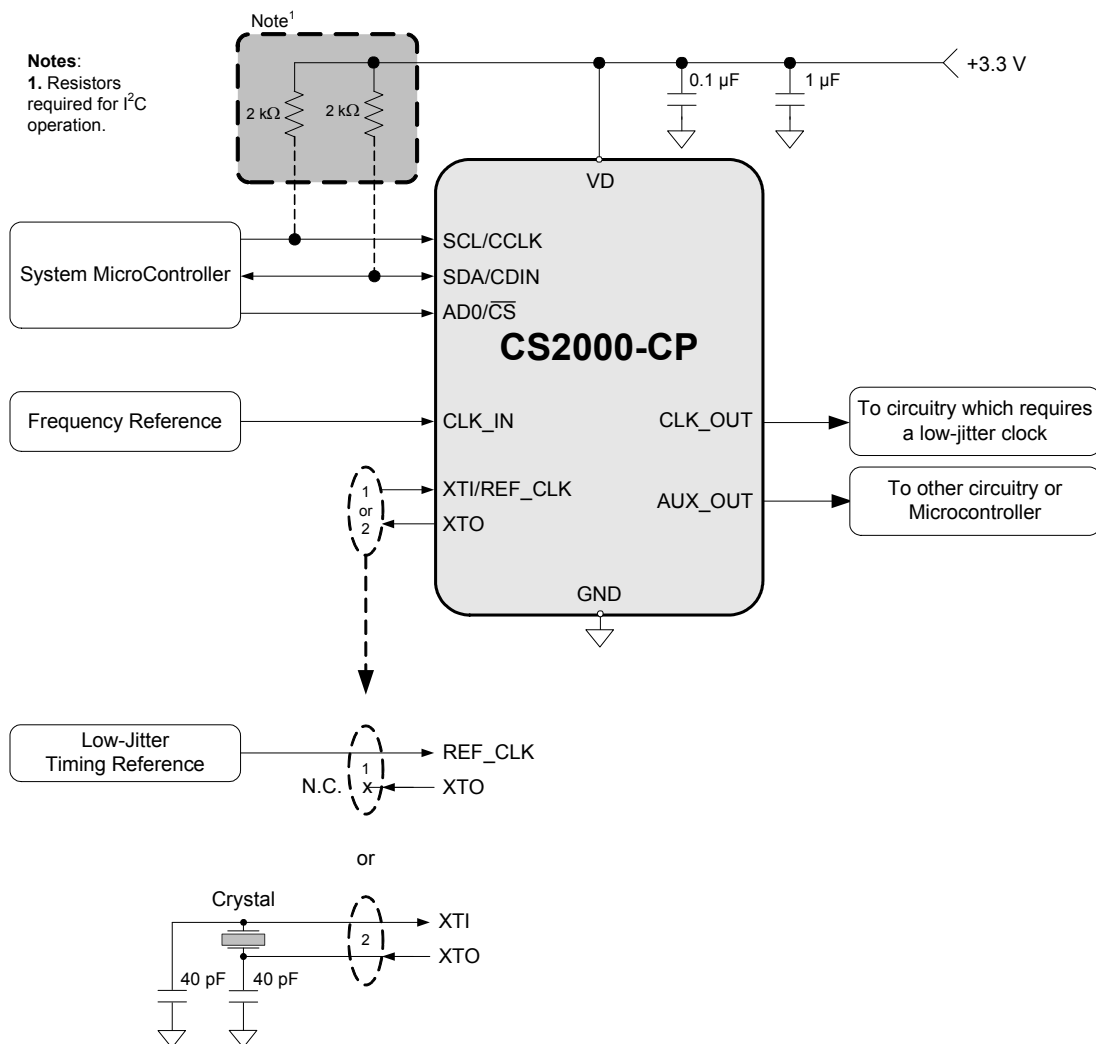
Notes:
1. Resistors required for $I^2C$ operation.

Note$^1$

2 kΩ

2 kΩ

0.1 µF

1 µF

+3.3 V

VD

System MicroController

SCL/CCLK

SDA/CDIN

AD0/$\overline{CS}$

CS2000-CP

Frequency Reference

CLK_IN

CLK_OUT

To circuitry which requires a low-jitter clock

1
or
2

XTI/REF_CLK

XTO

AUX_OUT

To other circuitry or Microcontroller

GND

Low-Jitter Timing Reference

1
x

N.C.

REF_CLK

XTO

or

Crystal

2

XTI

XTO

40 pF

40 pF